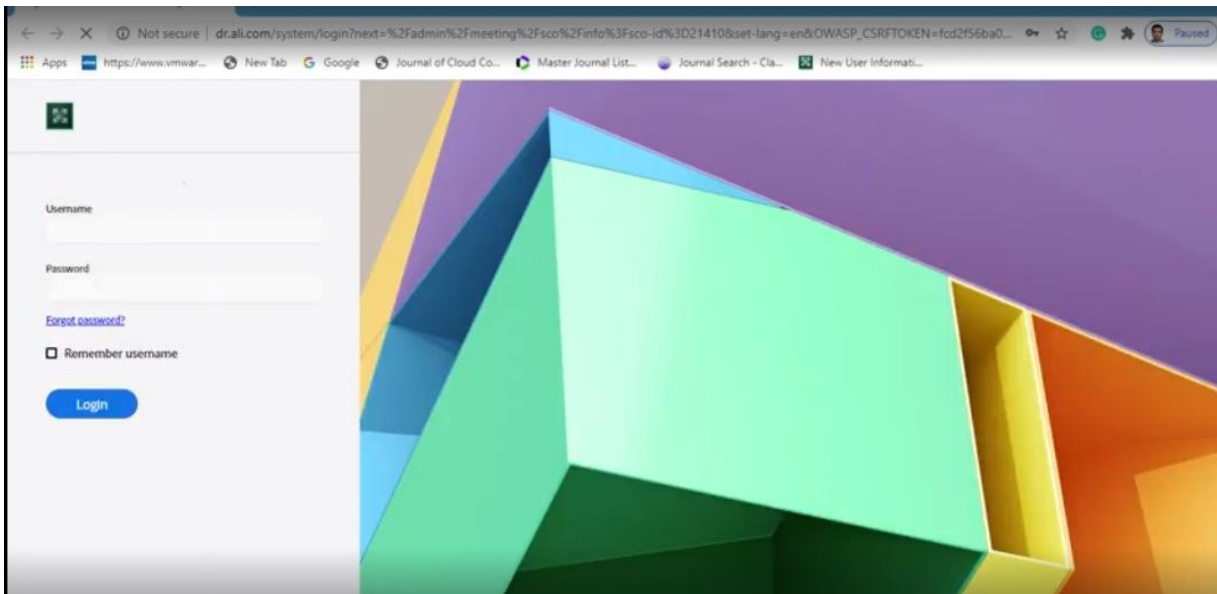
Not secure | dr.ali.com/system/login?next=%2Fadmin%2Fmeeting%2Fsco%2Finfo%3Fsco-id%3D21410&set-lang=en&OWASP_CSRFTOKEN=fcd2f56ba0...

Paused

Apps https://www.vmwar... New Tab Google Journal of Cloud Co... Master Journal List... Journal Search - Cla... New User Informati...

Username

Password

Forgot password?

Remember username

Login